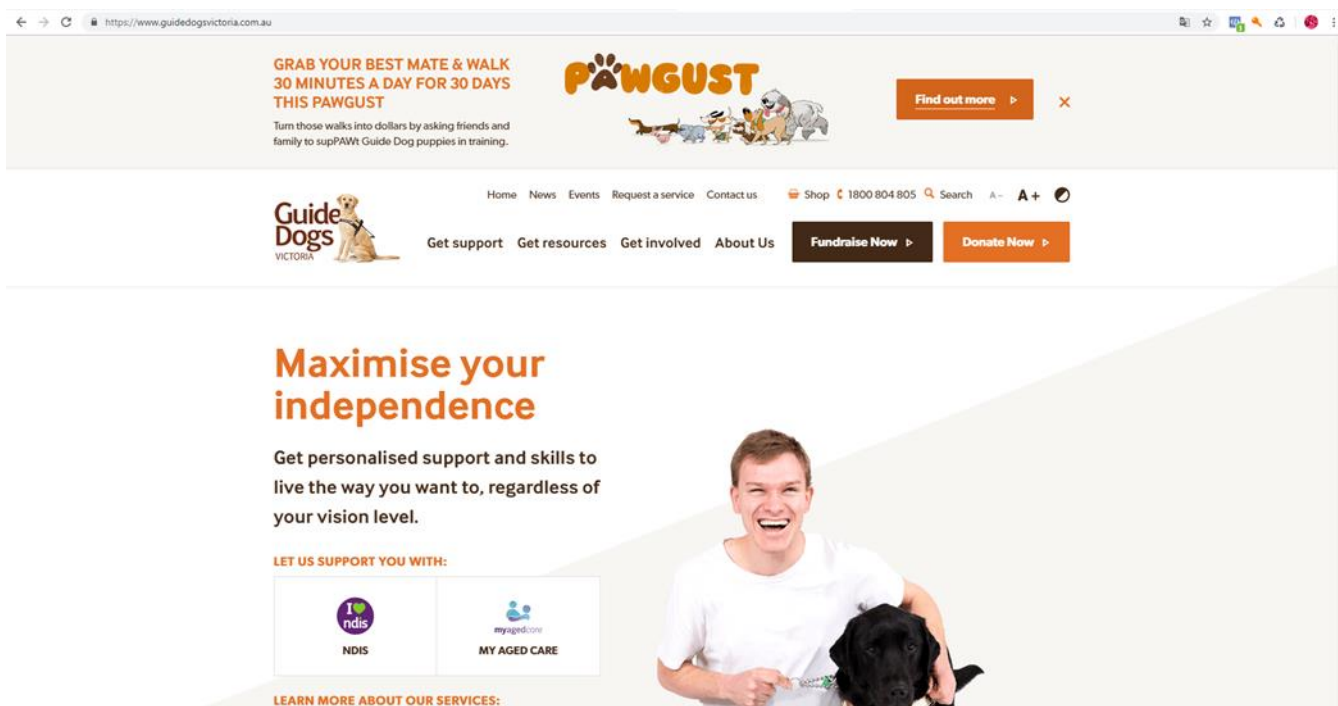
https://www.guidedogsvictoria.com.au

GRAB YOUR BEST MATE & WALK 30 MINUTES A DAY FOR 30 DAYS THIS PAWGUST

Turn those walks into dollars by asking friends and family to supPAWt Guide Dog puppies in training.

PAWGUST

Find out more ▷

×

Guide Dogs VICTORIA

Home News Events Request a service Contact us Shop 1800 804 805 Search A- A+

Get support Get resources Get involved About Us Fundraise Now ▷ Donate Now ▷

Maximise your independence

Get personalised support and skills to live the way you want to, regardless of your vision level.

LET US SUPPORT YOU WITH:

I ndis
NDIS

myagedcare
MY AGED CARE

LEARN MORE ABOUT OUR SERVICES: